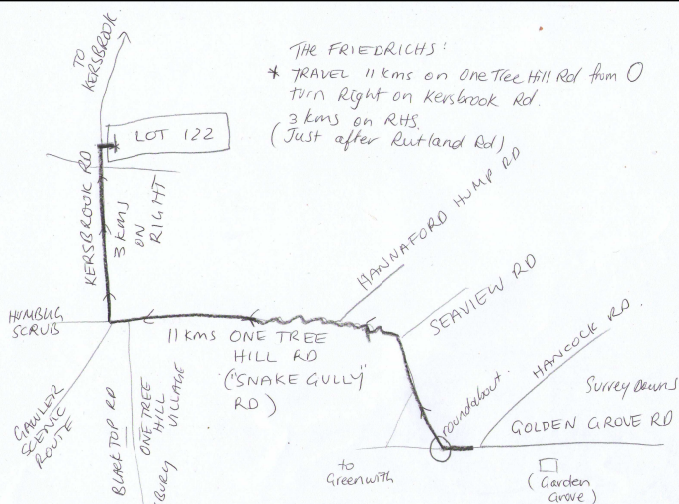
THE FRIEDRICHS:
* TRAVEL 11 kms on One Tree Hill Rd from O turn Right on Kersbrook Rd. 3 kms on RHS. (Just after Rutland Rd)

TO KERSBROOK

LOT 122

KERSBROOK RD

3 KMS ON RIGHT

HANNAFORD HUMP RD

SEAVIEW RD

HANCOCK RD

HUMBUG SCRUB

11 kms ONE TREE HILL RD ("SNAKE GULLY" RD)

roundabout

Surrey Downs

GOLDEN GROVE RD

GAWLER SCENIC ROUTE

BLACKTOP RD

ONE TREE HILL VILLAGE

Bury

to Greenwith

(Garden Grove)